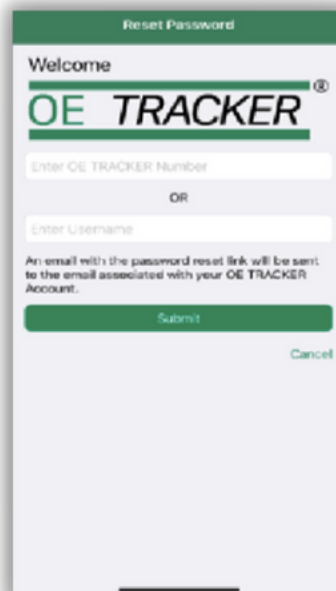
Reset Password

Welcome

OE TRACKER®

Enter OE TRACKER Number

OR

Enter Username

An email with the password reset link will be sent to the email associated with your OE TRACKER Account.

Submit

Cancel